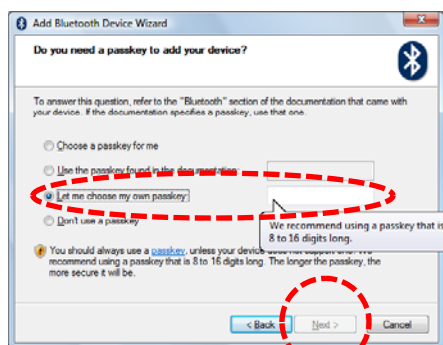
Add Bluetooth Device Wizard

Do you need a passkey to add your device?

To answer this question, refer to the "Bluetooth" section of the documentation that came with your device. If the documentation specifies a passkey, use that one.

Choose a passkey for me

Use the passkey found in the documentation

Let me choose my own passkey

Don't use a passkey

We recommend using a passkey that is 8 to 16 digits long.

You should always use a passkey, unless your device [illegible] recommend using a passkey that is 8 to 16 digits long. The longer the passkey, the more secure it will be.

< Back Next > Cancel